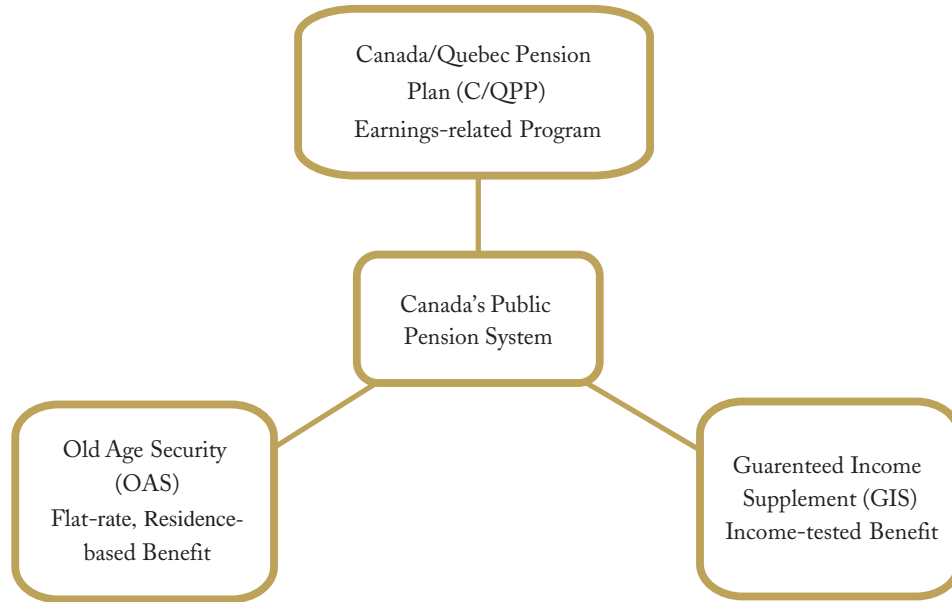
Canada/Quebec Pension Plan (C/QPP)
Earnings-related Program

Canada's Public Pension System

Old Age Security (OAS)
Flat-rate, Residence-based Benefit

Guarenteed Income Supplement (GIS)
Income-tested Benefit